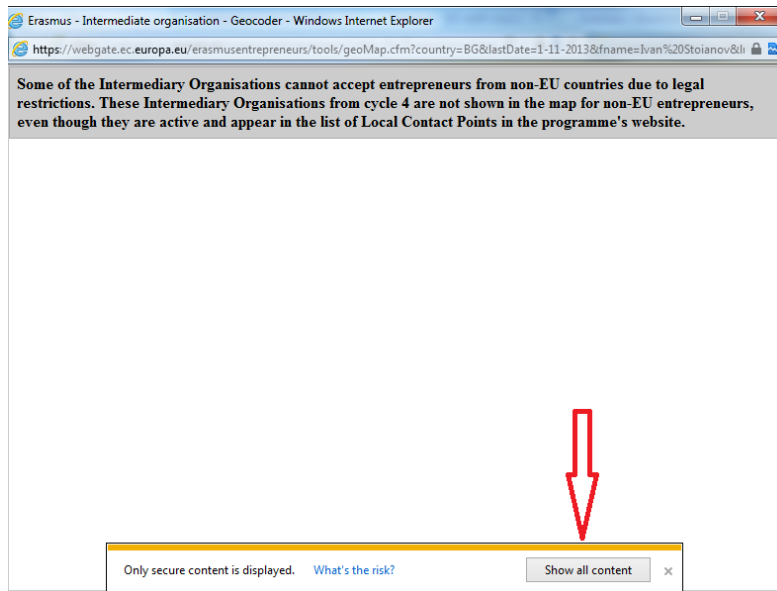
Erasmus - Intermediate organisation - Geocoder - Windows Internet Explorer

https://webgate.ec.europa.eu/erasmusentrepreneurs/tools/geoMap.cfm?country=BG&lastDate=1-11-2013&fname=Ivan%20Stoianov&l

Some of the Intermediary Organisations cannot accept entrepreneurs from non-EU countries due to legal restrictions. These Intermediary Organisations from cycle 4 are not shown in the map for non-EU entrepreneurs, even though they are active and appear in the list of Local Contact Points in the programme's website.

Only secure content is displayed. What's the risk? Show all content ×